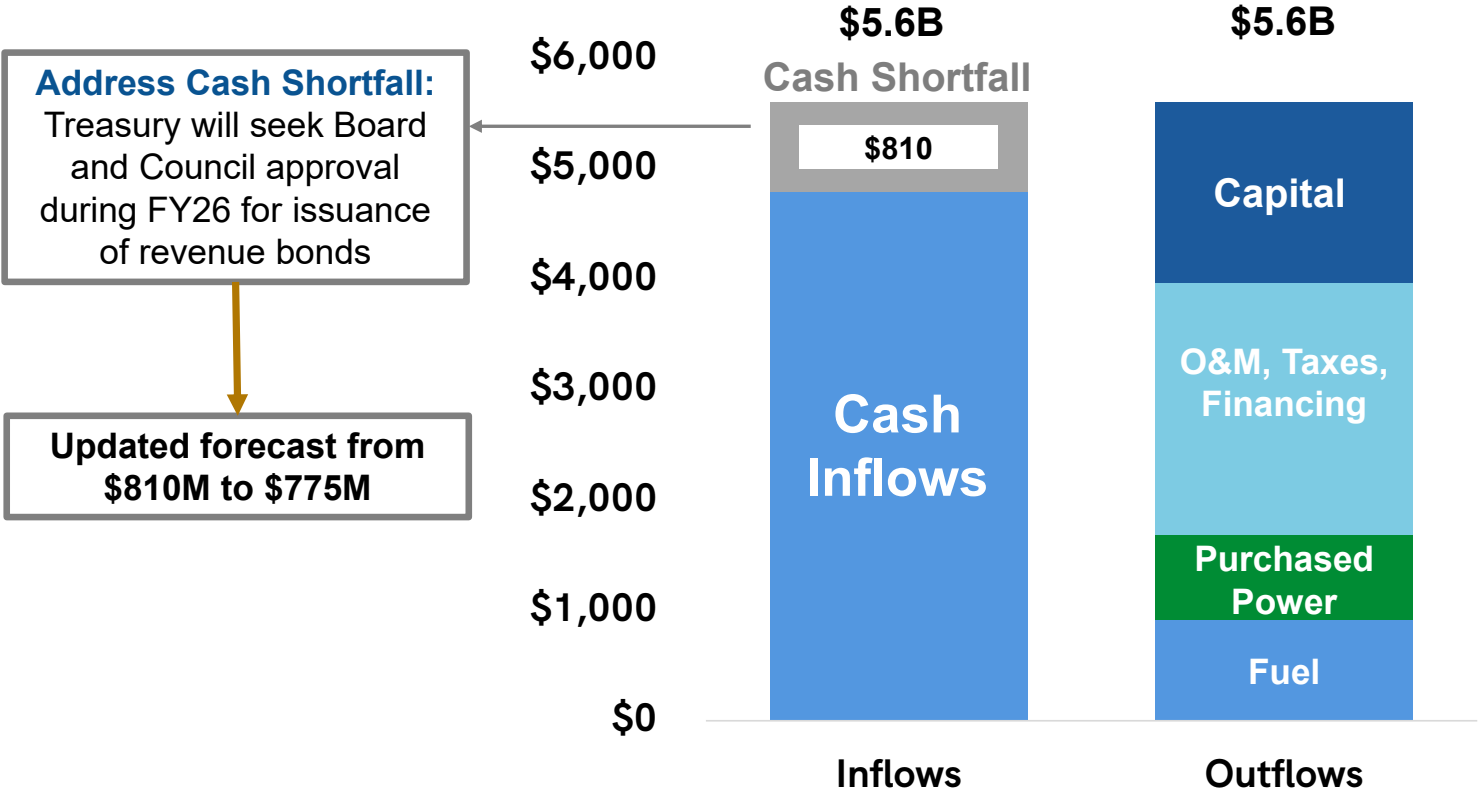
Address Cash Shortfall: Treasury will seek Board and Council approval during FY26 for issuance of revenue bonds

Updated forecast from \$810M to \$775M

\$6,000
\$5,000
\$4,000
\$3,000
\$2,000
\$1,000
\$0

\$5.6B
Cash Shortfall
\$810
Cash Inflows
Inflows

\$5.6B
Capital
O&M, Taxes, Financing
Purchased Power
Fuel
Outflows